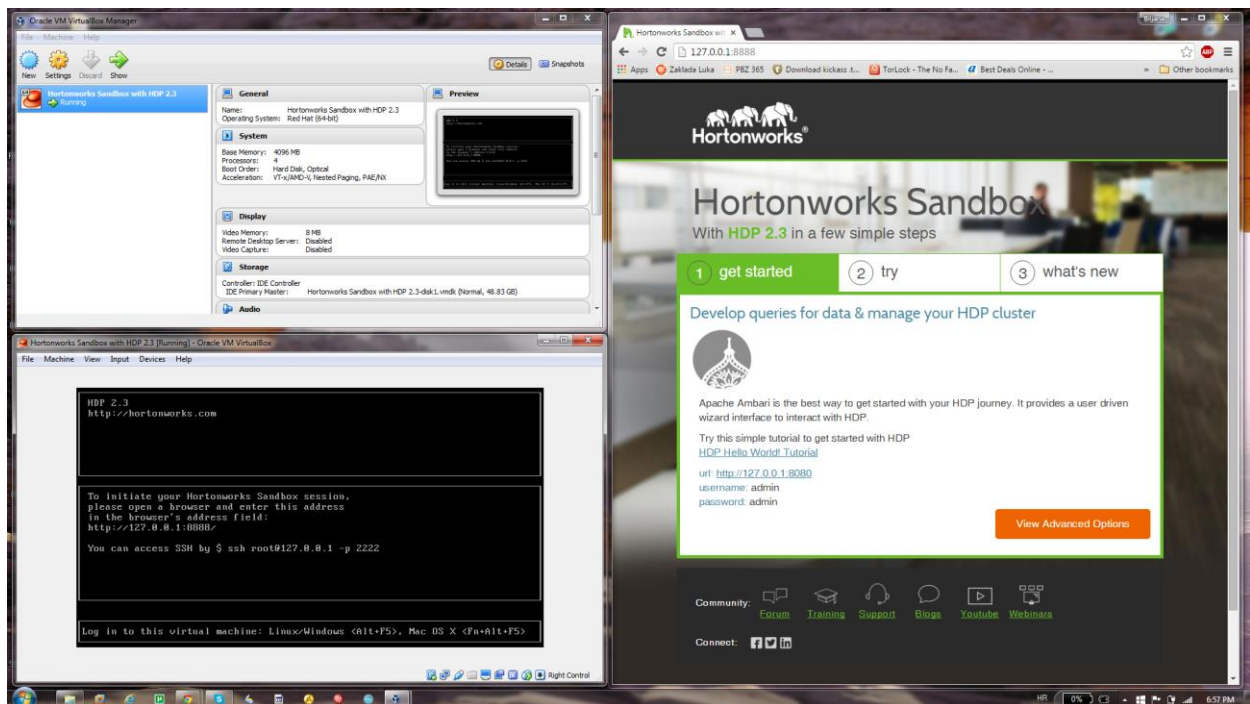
Oracle VM VirtualBox Manager

File Machine Help

New Settings Discard Show

Details Snapshots

Hortonworks Sandbox with HDP 2.3
Running

General

Name: Hortonworks Sandbox with HDP 2.3
Operating System: Red Hat (64-bit)

System

Base Memory: 4096 MB
Processors: 4
Boot Order: Hard Disk, Optical
Acceleration: VT-x/AMD-V, Nested Paging, PAE/NX

Preview

Display

Video Memory: 8 MB
Remote Desktop Server: Disabled
Video Capture: Disabled

Storage

Controller: IDE Controller
IDE Primary Master: Hortonworks Sandbox with HDP 2.3-disk1.vmdk (Normal, 48.83 GB)

Audio

Hortonworks Sandbox with HDP 2.3 [Running] - Oracle VM VirtualBox

File Machine View Input Devices Help

HDP 2.3
http://hortonworks.com

To initiate your Hortonworks Sandbox session,
please open a browser and enter this address
in the browser's address field:
http://127.0.0.1:8888/

You can access SSH by $ ssh root@127.0.0.1 -p 2222

Log in to this virtual machine: Linux/Windows <Alt+F5>, Mac OS X <Fn+Alt+F5>

Right Control

Hortonworks Sandbox wi ×

127.0.0.1:8888

Apps Zakiada Luka PBZ 365 Download kickass t... TorLock - The No Fa... Best Deals Online - ... » Other bookmarks

Hortonworks®

Hortonworks Sandbox
With HDP 2.3 in a few simple steps

1 get started
2 try
3 what's new

Develop queries for data & manage your HDP cluster

Apache Ambari is the best way to get started with your HDP journey. It provides a user driven wizard interface to interact with HDP.

Try this simple tutorial to get started with HDP
HDP Hello World! Tutorial

url: http://127.0.0.1:8080
username: admin
password: admin

View Advanced Options

Community: Forum Training Support Blogs Youtube Webinars

Connect:

HR 0% 6:57 PM